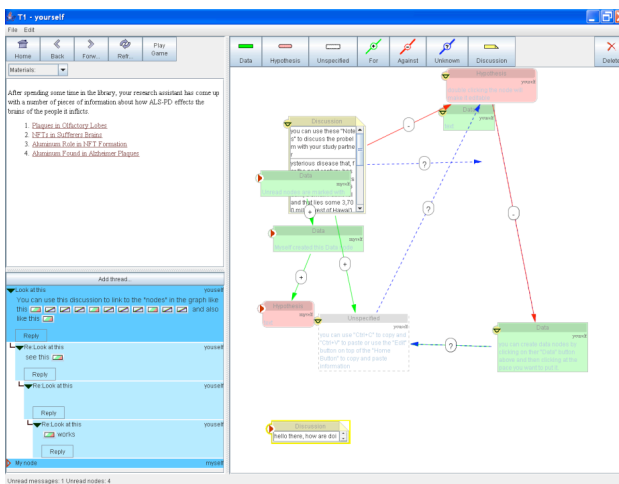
T1 - yourself

File Edit

Home Back Forw... Refr... Play Game

Materials

After spending some time in the library, your research assistant has come up with a number of pieces of information about how ALS-PD effects the brains of the people it inflicts:

1. Plaques in Olfactory Lobes
2. NFTs in Sufferers Brains
3. Aluminum Role in NFT Formation
4. Aluminum Found in Alzheimer Plaques

Add thread...

Look at this yourself
You can use this discussion to link to the "nodes" in the graph like this and also like this

Reply

Re:Look at this yourself
see this

Reply

Re:Look at this yourself

Reply

Re:Look at this yourself
works

Reply

My node myself

Unread messages: 1 Unread nodes: 4

Data Hypothesis Unspecified For Against Unknown Discussion Delete

Hypothesis
yourself

Data
yourself

Discussion
you can use these "Note s" to discuss the problem with your study partner. ysterious disease that, ... and that lies some 3,70 0 mi ... est of Hawai'i

Data
myself

Data
myself

Hypothesis
myself

Unspecified
yourself
you can use "Ctrl+C" to copy and "Ctrl+V" to paste or use the "Edit" button on top of the "Home" button" to copy and paste information.

Data
yourself
you can create data nodes by clicking on the "Data" button above and then clicking at the place you want to put it.

Discussion
hello there, how are do

-
?
?
-
+
+
?